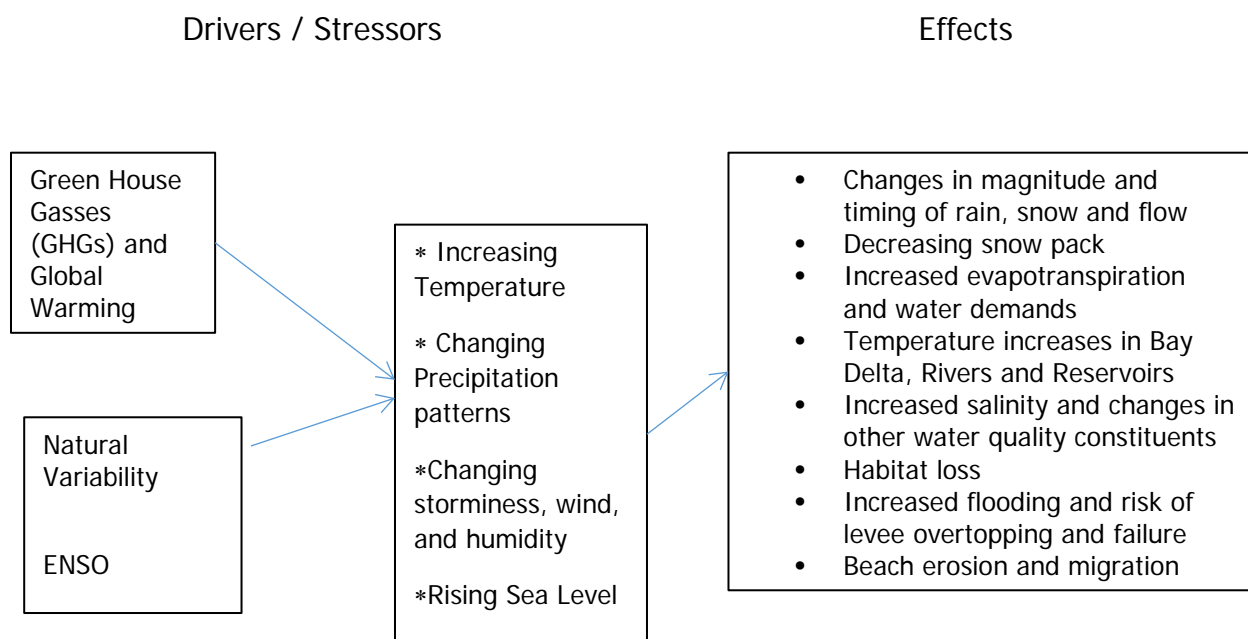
Drivers / Stressors

Effects

Green House Gasses (GHGs) and Global Warming

Natural Variability

ENSO

∗ Increasing Temperature

∗ Changing Precipitation patterns

∗Changing storminess, wind, and humidity

∗Rising Sea Level

- Changes in magnitude and timing of rain, snow and flow
- Decreasing snow pack
- Increased evapotranspiration and water demands
- Temperature increases in Bay Delta, Rivers and Reservoirs
- Increased salinity and changes in other water quality constituents
- Habitat loss
- Increased flooding and risk of levee overtopping and failure
- Beach erosion and migration